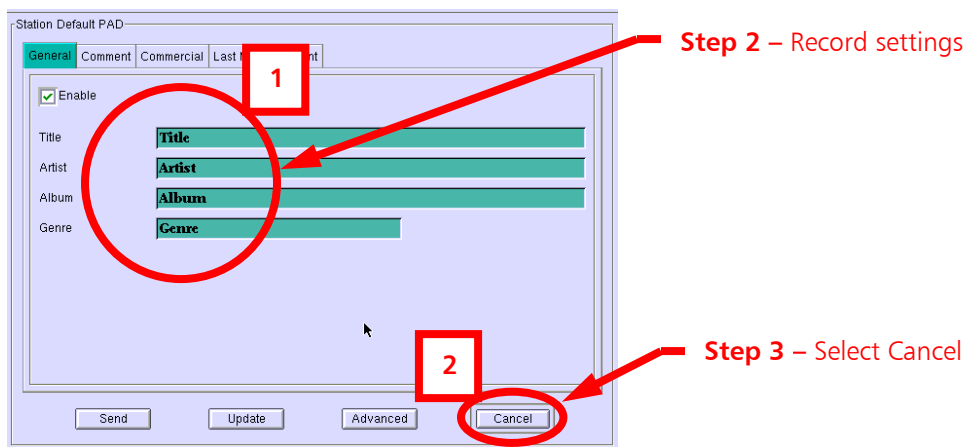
Station Default PAD

General | Comment | Commercial | Last N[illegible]nt

1

Enable

Title | Title
Artist | Artist
Album | Album
Genre | Genre

Step 2 – Record settings

2

Step 3 – Select Cancel

Send | Update | Advanced | Cancel